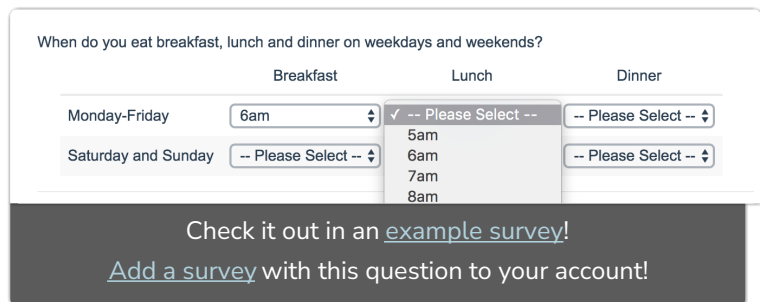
When do you eat breakfast, lunch and dinner on weekdays and weekends?

| | Breakfast | Lunch | Dinner |
|---|---|---|---|
| Monday-Friday | 6am | ✓ -- Please Select -- | -- Please Select -- |
| Saturday and Sunday | -- Please Select -- | | -- Please Select -- |

5am
6am
7am
8am

Check it out in an example survey!

Add a survey with this question to your account!